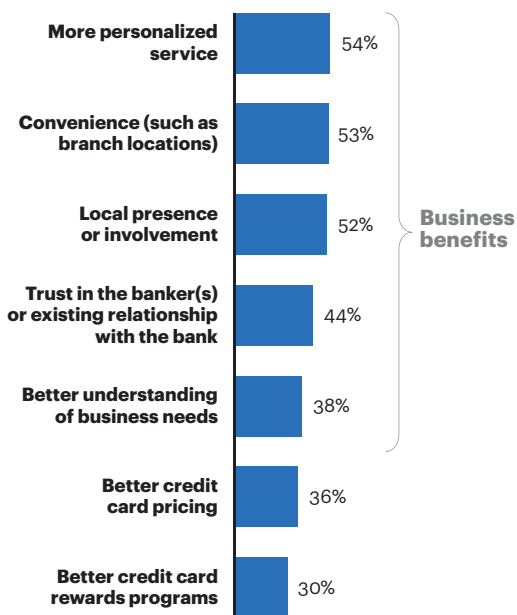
More personalized service
54%

Convenience (such as branch locations)
53%

Local presence or involvement
52%

Trust in the banker(s) or existing relationship with the bank
44%

Better understanding of business needs
38%

Business benefits

Better credit card pricing
36%

Better credit card rewards programs
30%